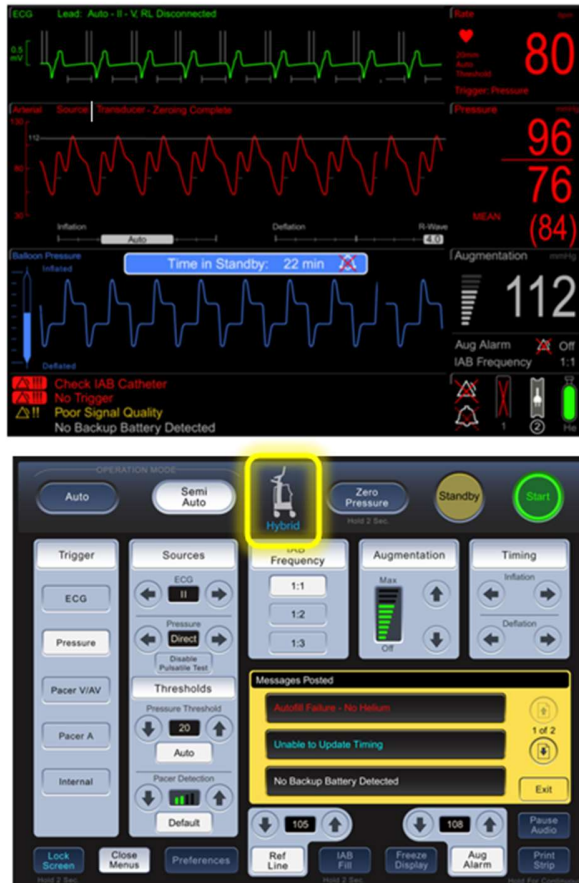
ECG Lead: Auto - II - V, RL Disconnected

0.5 mV

Rate bpm

20mm Auto Threshold

80

Trigger: Pressure

Arterial Source: Transducer - Zeroing Complete

120

112

80

30

Pressure mmHg

96

76

MEAN

(84)

Inflation

Auto

Deflation

R-Wave

4.0

Balloon Pressure

Inflated

Time in Standby: 22 min

Deflated

Augmentation mmHg

112

Aug Alarm Off

IAB Frequency 1:1

!!! Check IAB Catheter

!!! No Trigger

!! Poor Signal Quality

No Backup Battery Detected

1

2

He

OPERATION MODE

Auto

Semi Auto

Hybrid

Zero Pressure

Hold 2 Sec.

Standby

Start

Trigger

ECG

Pressure

Pacer V/AV

Pacer A

Internal

Sources

ECG

II

Pressure

Direct

Disable Pulsatile Test

Thresholds

Pressure Threshold

20

Auto

Pacer Detection

Default

IAB Frequency

1:1

1:2

1:3

Augmentation

Max

Off

Timing

Inflation

Deflation

Messages Posted

Autofill Failure - No Helium

Unable to Update Timing

No Backup Battery Detected

1 of 2

Exit

105

108

Pause Audio

Lock Screen

Hold 2 Sec.

Close Menus

Preferences

Ref Line

IAB Fill

Hold 2 Sec.

Freeze Display

Aug Alarm

Print Strip

Hold For Continuous